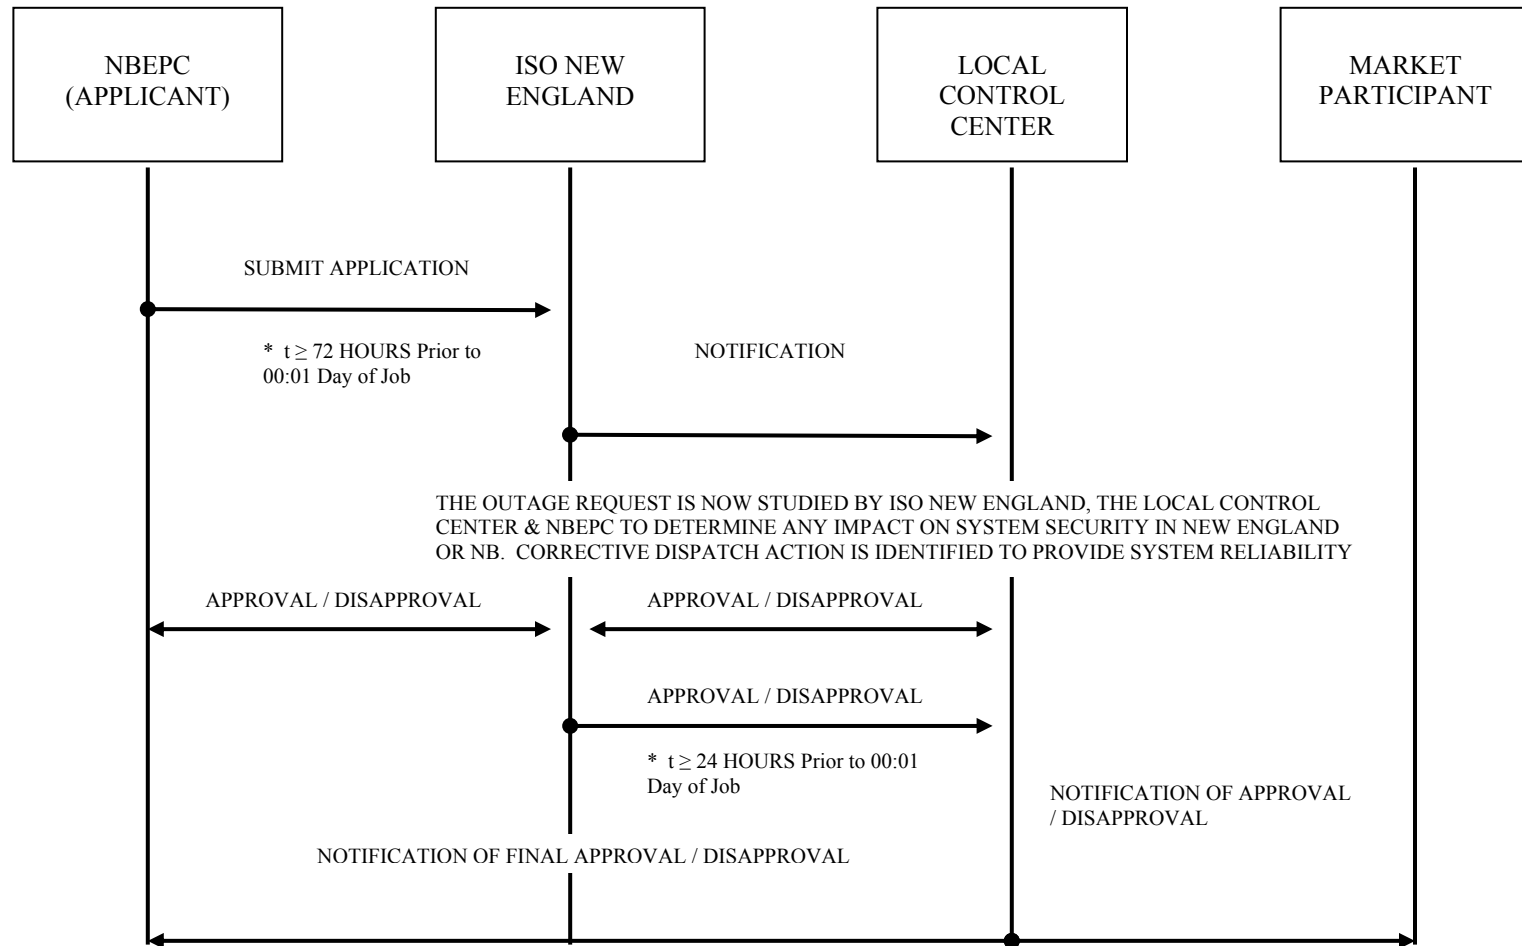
NBEPC (APPLICANT)

ISO NEW ENGLAND

LOCAL CONTROL CENTER

MARKET PARTICIPANT

SUBMIT APPLICATION

* $t \geq 72$ HOURS Prior to 00:01 Day of Job

NOTIFICATION

THE OUTAGE REQUEST IS NOW STUDIED BY ISO NEW ENGLAND, THE LOCAL CONTROL CENTER & NBEPC TO DETERMINE ANY IMPACT ON SYSTEM SECURITY IN NEW ENGLAND OR NB. CORRECTIVE DISPATCH ACTION IS IDENTIFIED TO PROVIDE SYSTEM RELIABILITY

APPROVAL / DISAPPROVAL

APPROVAL / DISAPPROVAL

APPROVAL / DISAPPROVAL

* $t \geq 24$ HOURS Prior to 00:01 Day of Job

NOTIFICATION OF APPROVAL / DISAPPROVAL

NOTIFICATION OF FINAL APPROVAL / DISAPPROVAL